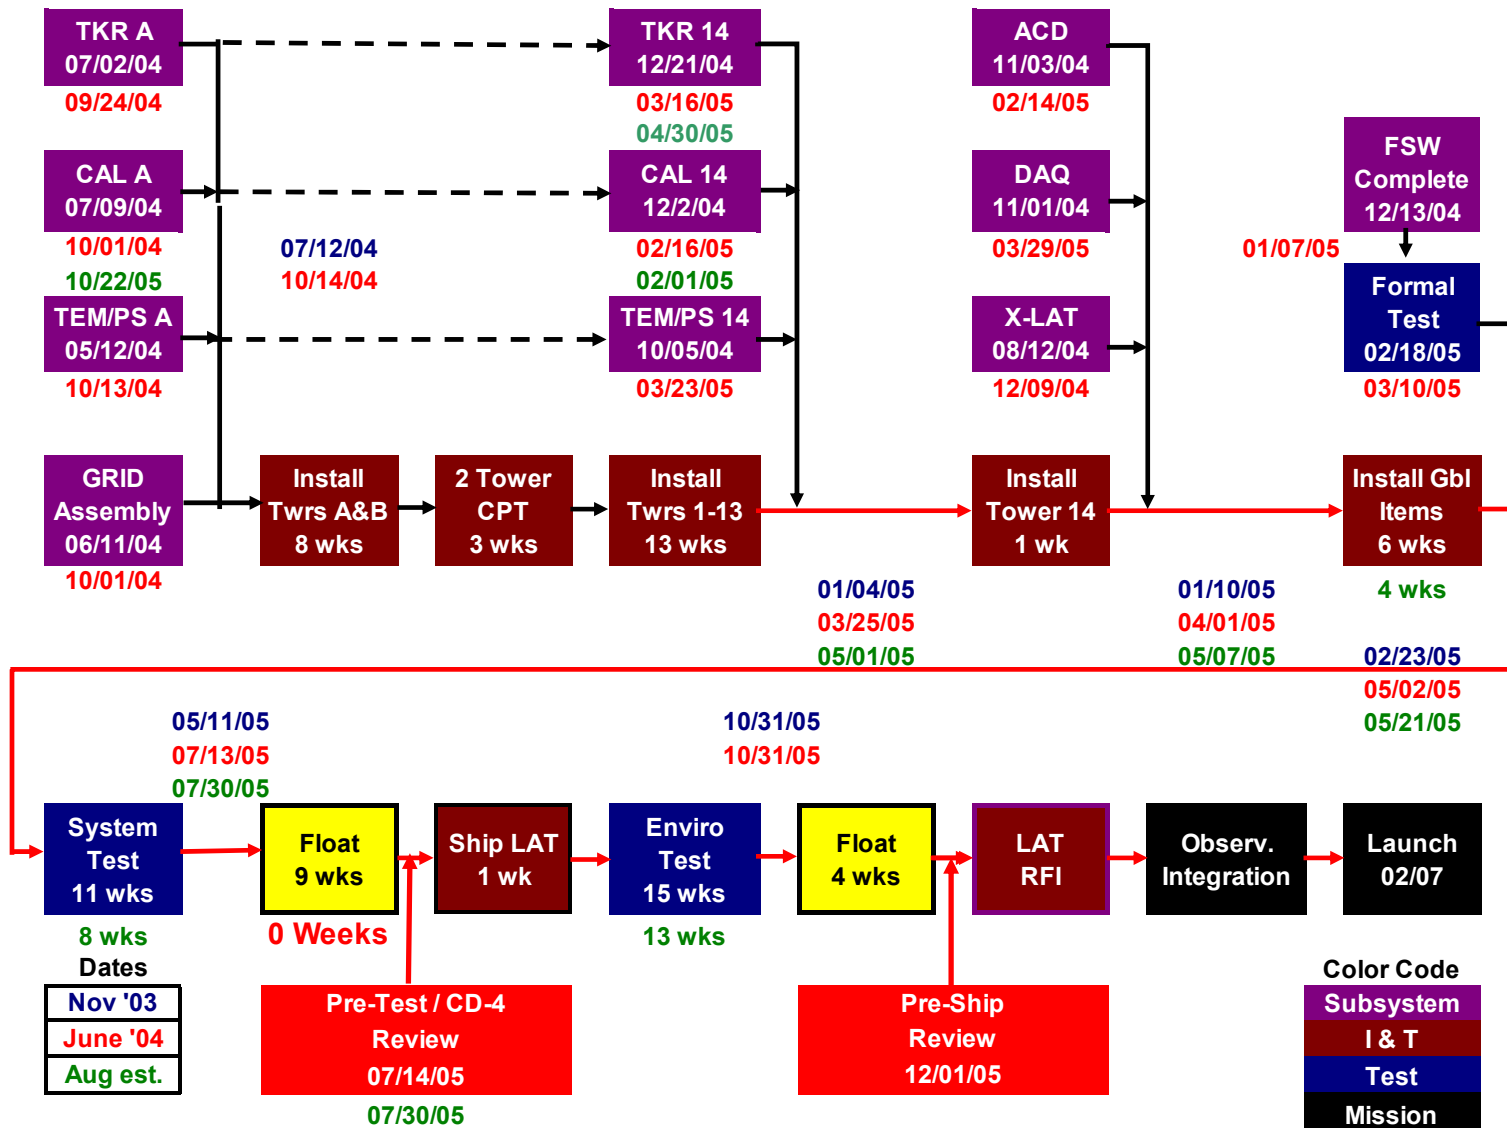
TKR A
07/02/04
09/24/04

TKR 14
12/21/04
03/16/05
04/30/05

ACD
11/03/04
02/14/05

FSW
Complete
12/13/04

CAL A
07/09/04
10/01/04
10/22/05

CAL 14
12/2/04
02/16/05
02/01/05

DAQ
11/01/04
03/29/05

07/12/04
10/14/04

01/07/05

Formal
Test
02/18/05
03/10/05

TEM/PS A
05/12/04
10/13/04

TEM/PS 14
10/05/04
03/23/05

X-LAT
08/12/04
12/09/04

GRID
Assembly
06/11/04
10/01/04

Install
Twrs A&B
8 wks

2 Tower
CPT
3 wks

Install
Twrs 1-13
13 wks

Install
Tower 14
1 wk

Install Gbl
Items
6 wks

01/04/05
03/25/05
05/01/05

01/10/05
04/01/05
05/07/05

4 wks

02/23/05
05/02/05
05/21/05

05/11/05
07/13/05
07/30/05

10/31/05
10/31/05

System
Test
11 wks

Float
9 wks

Ship LAT
1 wk

Enviro
Test
15 wks

Float
4 wks

LAT
RFI

Observ.
Integration

Launch
02/07

8 wks

0 Weeks

13 wks

Dates
Nov '03
June '04
Aug est.

Pre-Test / CD-4
Review
07/14/05
07/30/05

Pre-Ship
Review
12/01/05

Color Code
Subsystem
I & T
Test
Mission